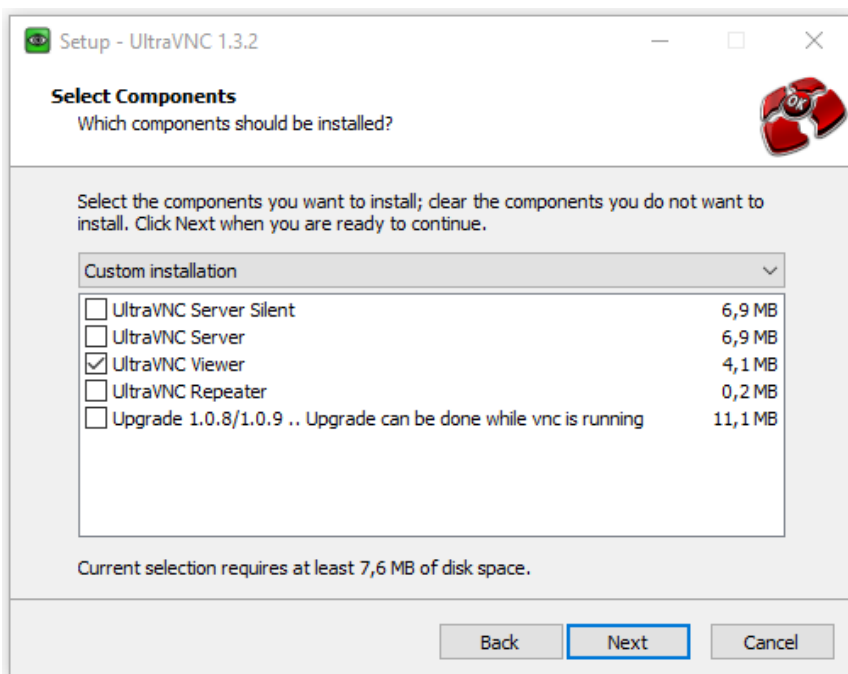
Setup - UltraVNC 1.3.2

Select Components
Which components should be installed?

OK

Select the components you want to install; clear the components you do not want to install. Click Next when you are ready to continue.

Custom installation

| | | |
|---|---|---|
| ☐ | UltraVNC Server Silent | 6,9 MB |
| ☐ | UltraVNC Server | 6,9 MB |
| ☑ | UltraVNC Viewer | 4,1 MB |
| ☐ | UltraVNC Repeater | 0,2 MB |
| ☐ | Upgrade 1.0.8/1.0.9 .. Upgrade can be done while vnc is running | 11,1 MB |

Current selection requires at least 7,6 MB of disk space.

Back Next Cancel